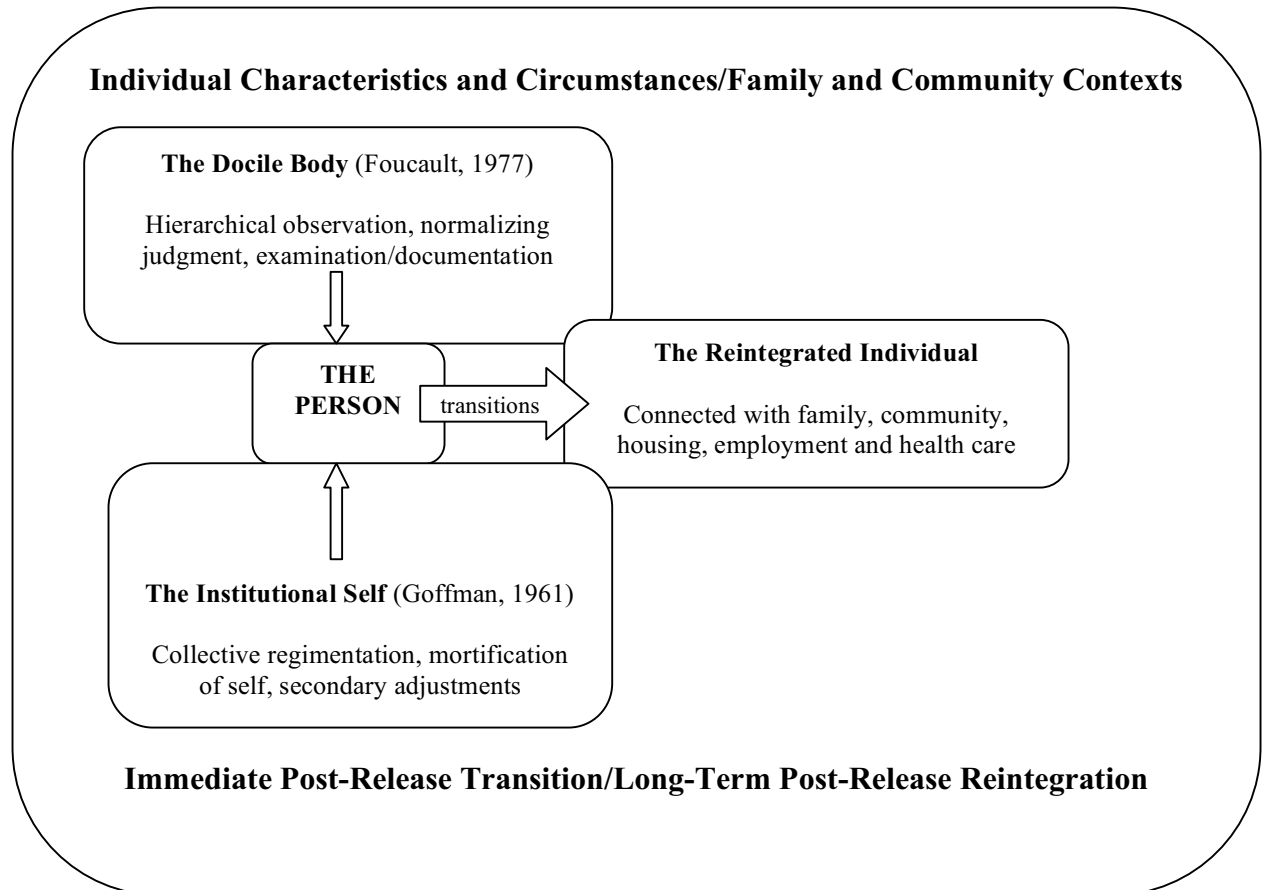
Individual Characteristics and Circumstances/Family and Community Contexts

The Docile Body (Foucault, 1977)

Hierarchical observation, normalizing judgment, examination/documentation

THE PERSON

transitions

The Reintegrated Individual

Connected with family, community, housing, employment and health care

The Institutional Self (Goffman, 1961)

Collective regimentation, mortification of self, secondary adjustments

Immediate Post-Release Transition/Long-Term Post-Release Reintegration